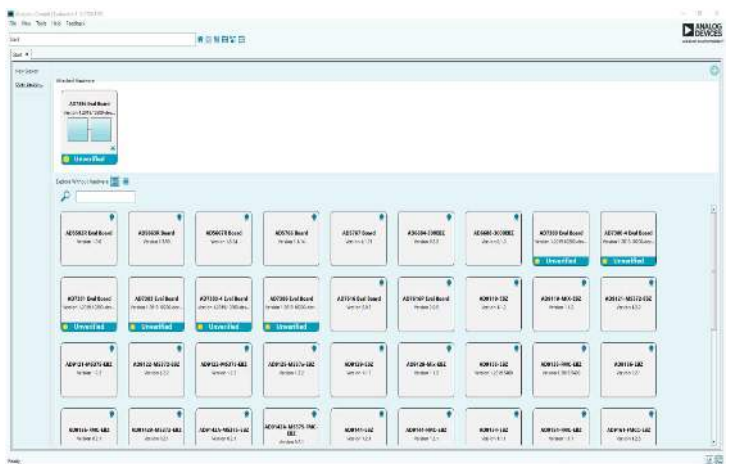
Analysis Control Evaluation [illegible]
File View Tools Help Toolbars

Start

ANALOG DEVICES

Hide Sidebar
Data Analysis

Attached Hardware

AD7134 Eval Board
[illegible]
Unverified

Explore Without Hardware

AD5593R Eval Board
AD5593R Board
AD5592R Board
AD5761 Board
AD5767 Board
AD5686-30EBZ
AD5686-30EBZ
AD7380 Eval Board
AD7380-4 Eval Board
Unverified
Unverified

AD7381 Eval Board
AD7383 Eval Board
AD7380-4 Eval Board
AD7389 Eval Board
AD7616 Eval Board
AD7616P Eval Board
AD9119-EBZ
AD9119-MIX-EBZ
AD9121-M5372-EBZ
Unverified
Unverified
Unverified
Unverified

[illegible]

Ready